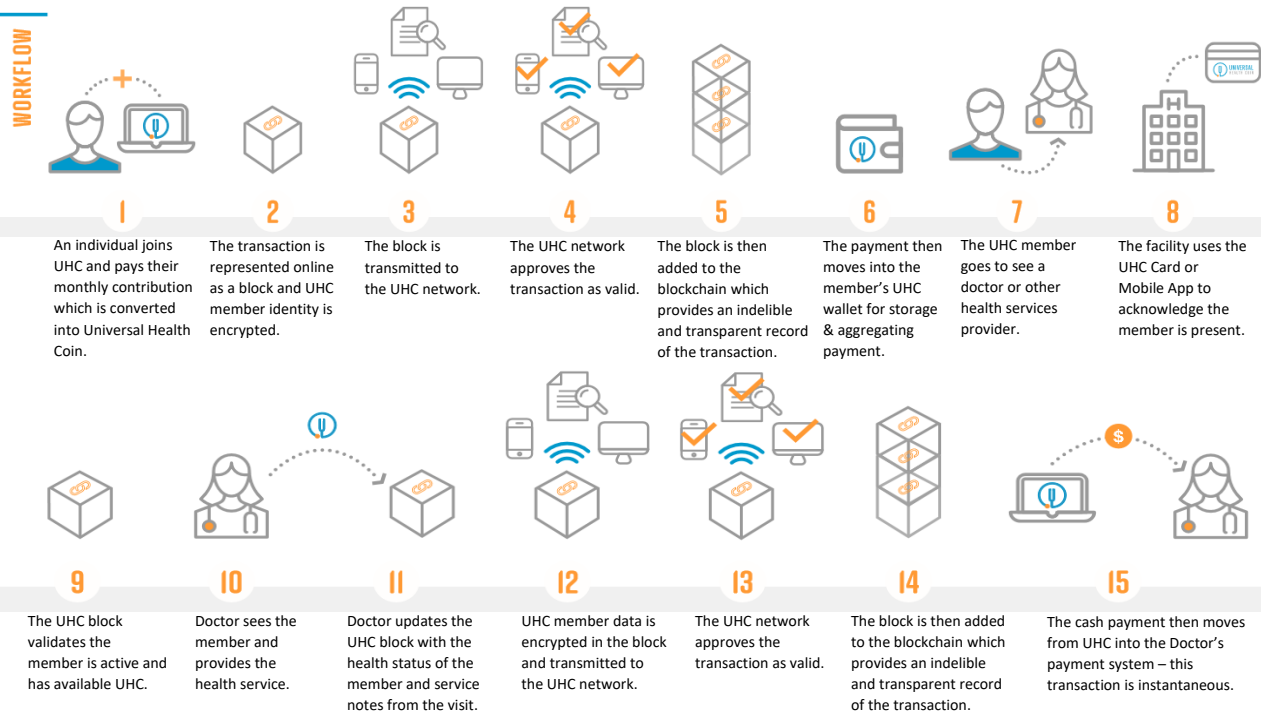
WORKFLOW

UNIVERSAL HEALTH COIN

1
An individual joins UHC and pays their monthly contribution which is converted into Universal Health Coin.

2
The transaction is represented online as a block and UHC member identity is encrypted.

3
The block is transmitted to the UHC network.

4
The UHC network approves the transaction as valid.

5
The block is then added to the blockchain which provides an indelible and transparent record of the transaction.

6
The payment then moves into the member's UHC wallet for storage & aggregating payment.

7
The UHC member goes to see a doctor or other health services provider.

8
The facility uses the UHC Card or Mobile App to acknowledge the member is present.

9
The UHC block validates the member is active and has available UHC.

10
Doctor sees the member and provides the health service.

11
Doctor updates the UHC block with the health status of the member and service notes from the visit.

12
UHC member data is encrypted in the block and transmitted to the UHC network.

13
The UHC network approves the transaction as valid.

14
The block is then added to the blockchain which provides an indelible and transparent record of the transaction.

15
The cash payment then moves from UHC into the Doctor's payment system – this transaction is instantaneous.